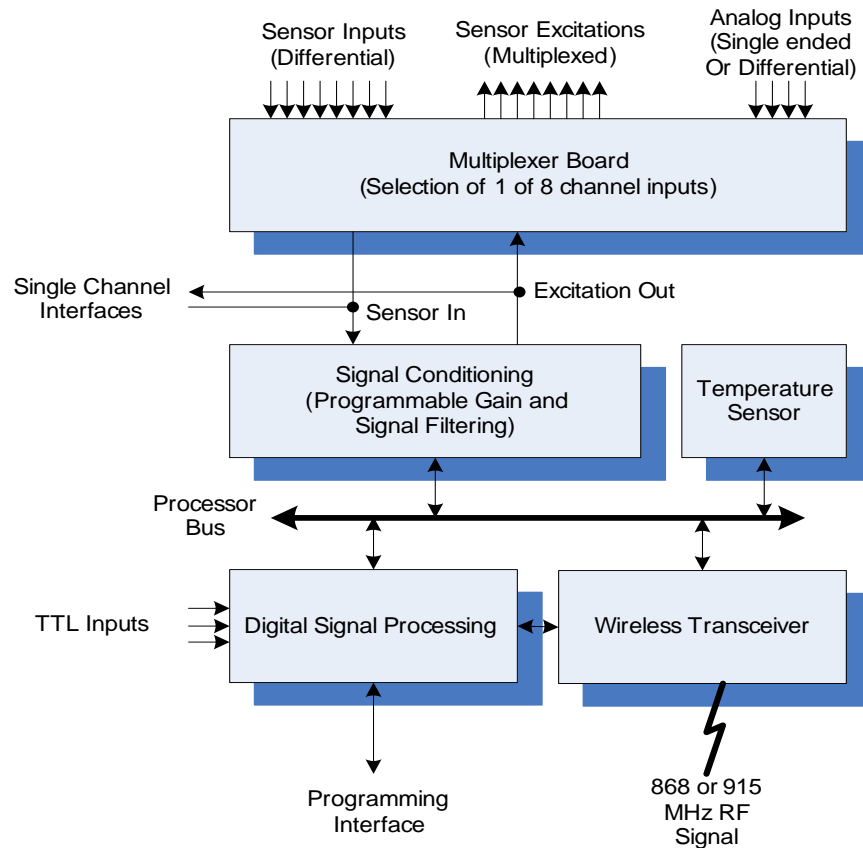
Sensor Inputs
(Differential)

Sensor Excitations
(Multiplexed)

Analog Inputs
(Single ended
Or Differential)

Multiplexer Board
(Selection of 1 of 8 channel inputs)

Single Channel
Interfaces

Sensor In

Excitation Out

Signal Conditioning
(Programmable Gain and
Signal Filtering)

Temperature
Sensor

Processor
Bus

TTL Inputs

Digital Signal Processing

Wireless Transceiver

Programming
Interface

868 or 915
MHz RF
Signal